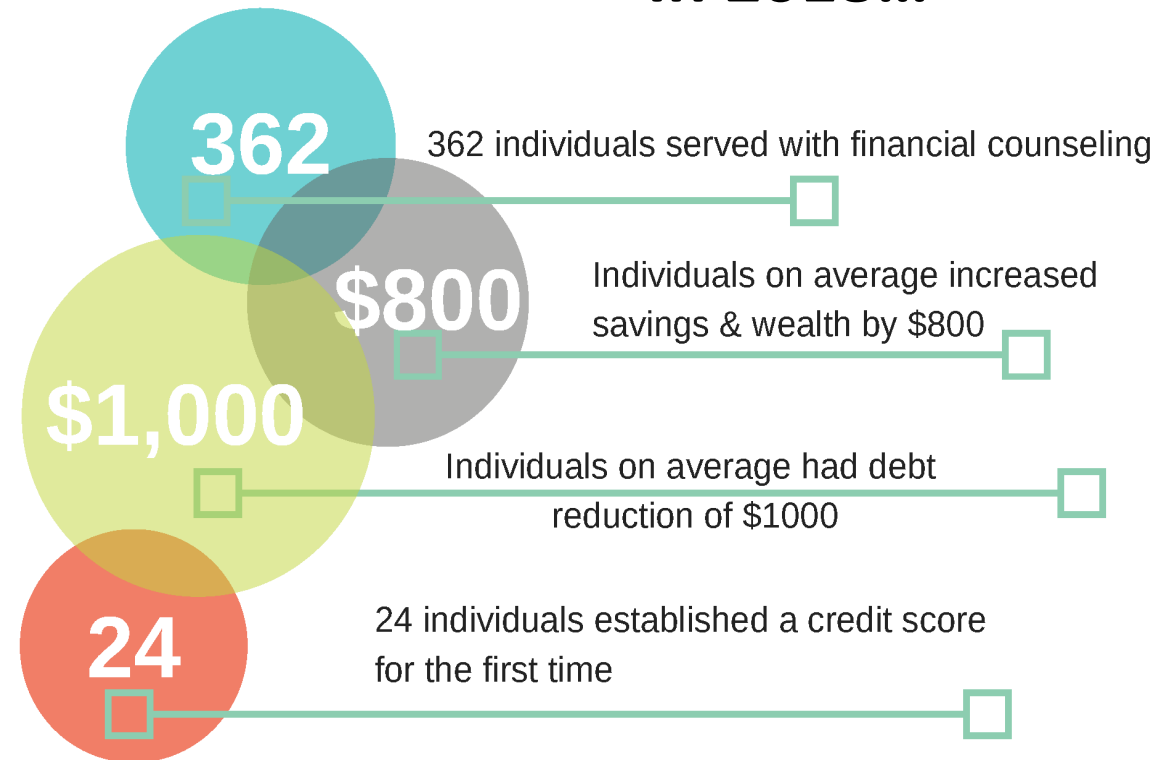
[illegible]

362

362 individuals served with financial counseling

$800

Individuals on average increased savings & wealth by $800

$1,000

Individuals on average had debt reduction of $1000

24

24 individuals established a credit score for the first time